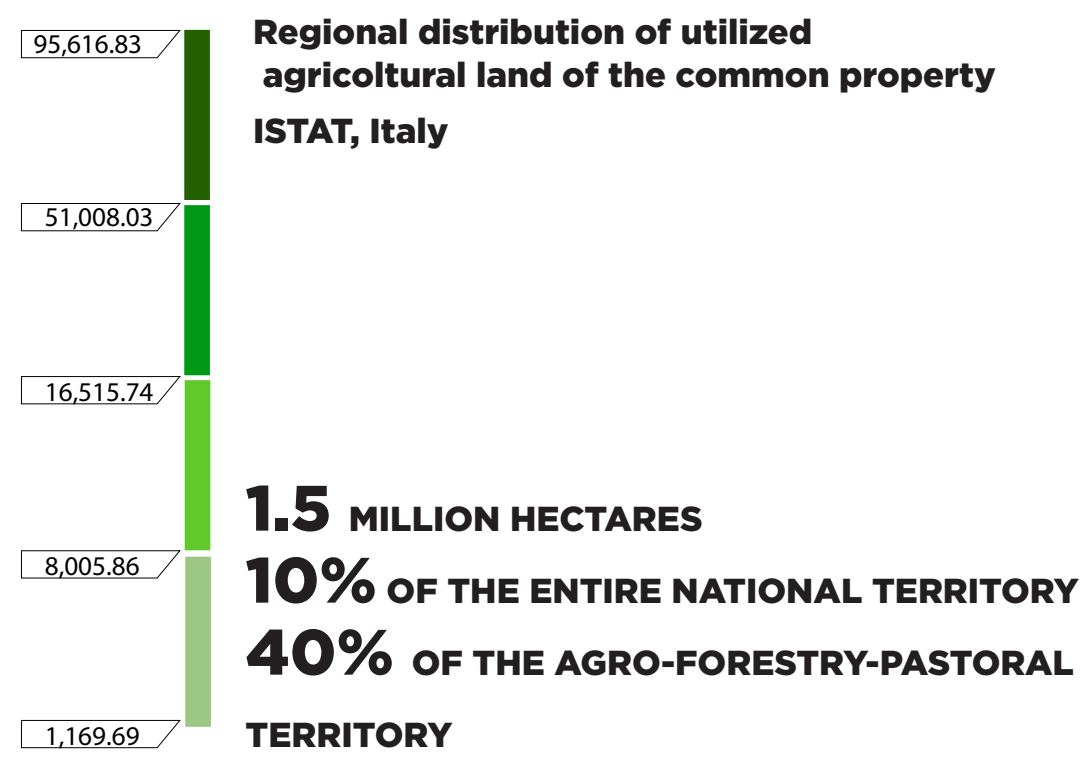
95,616.83

51,008.03

16,515.74

8,005.86

1,169.69

Regional distribution of utilized agricoltural land of the common property

ISTAT, Italy

1.5 MILLION HECTARES
10% OF THE ENTIRE NATIONAL TERRITORY
40% OF THE AGRO-FORESTRY-PASTORAL TERRITORY